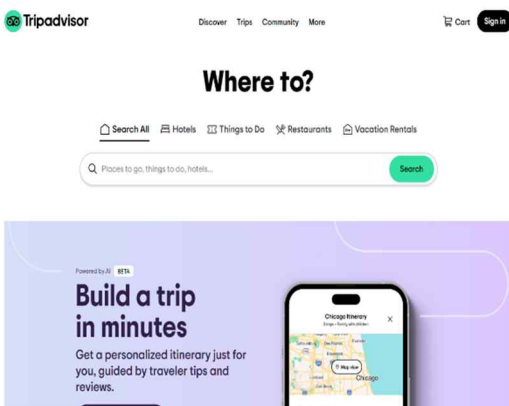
Tripadvisor

Discover Trips Community More

Cart Sign in

Where to?

Search All Hotels Things to Do Restaurants Vacation Rentals

Places to go, things to do, hotels...

Search

Powered by AI BETA

Build a trip in minutes

Get a personalized itinerary just for you, guided by traveler tips and reviews.

Chicago Itinerary

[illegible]

Map view

Chicago